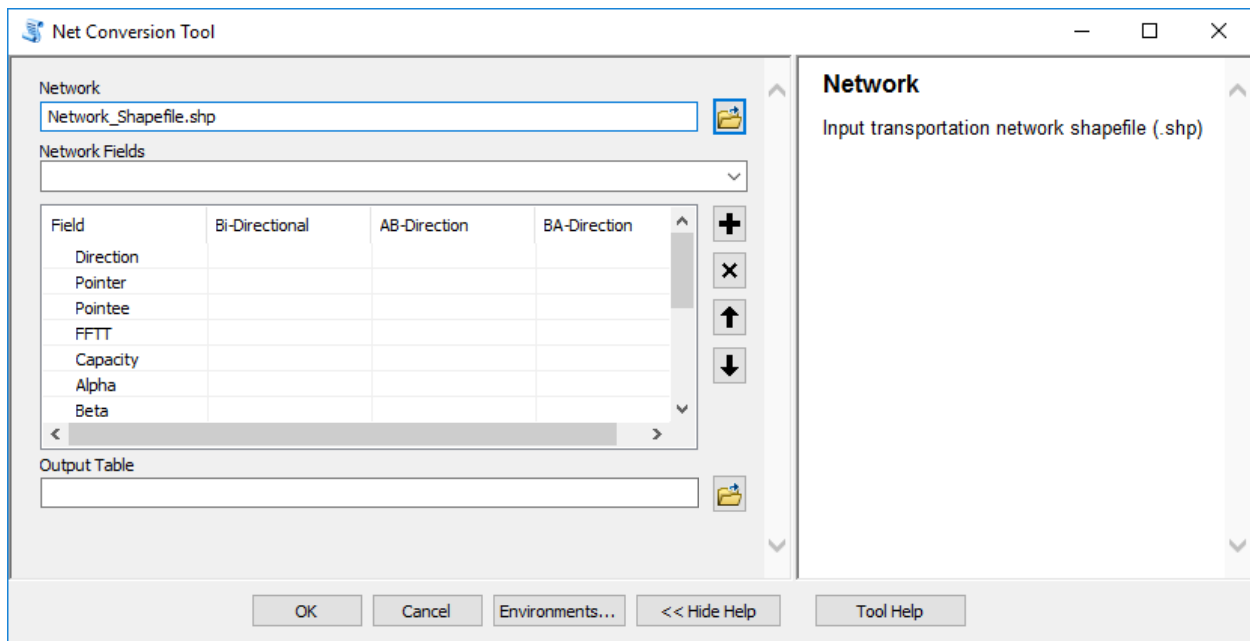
Net Conversion Tool

Network
Network_Shapefile.shp

Network Fields

| Field | Bi-Directional | AB-Direction | BA-Direction |
|---|---|---|---|
| Direction | | | |
| Pointer | | | |
| Pointee | | | |
| FFTT | | | |
| Capacity | | | |
| Alpha | | | |
| Beta | | | |

Output Table

Network

Input transportation network shapefile (.shp)

OK Cancel Environments... << Hide Help Tool Help